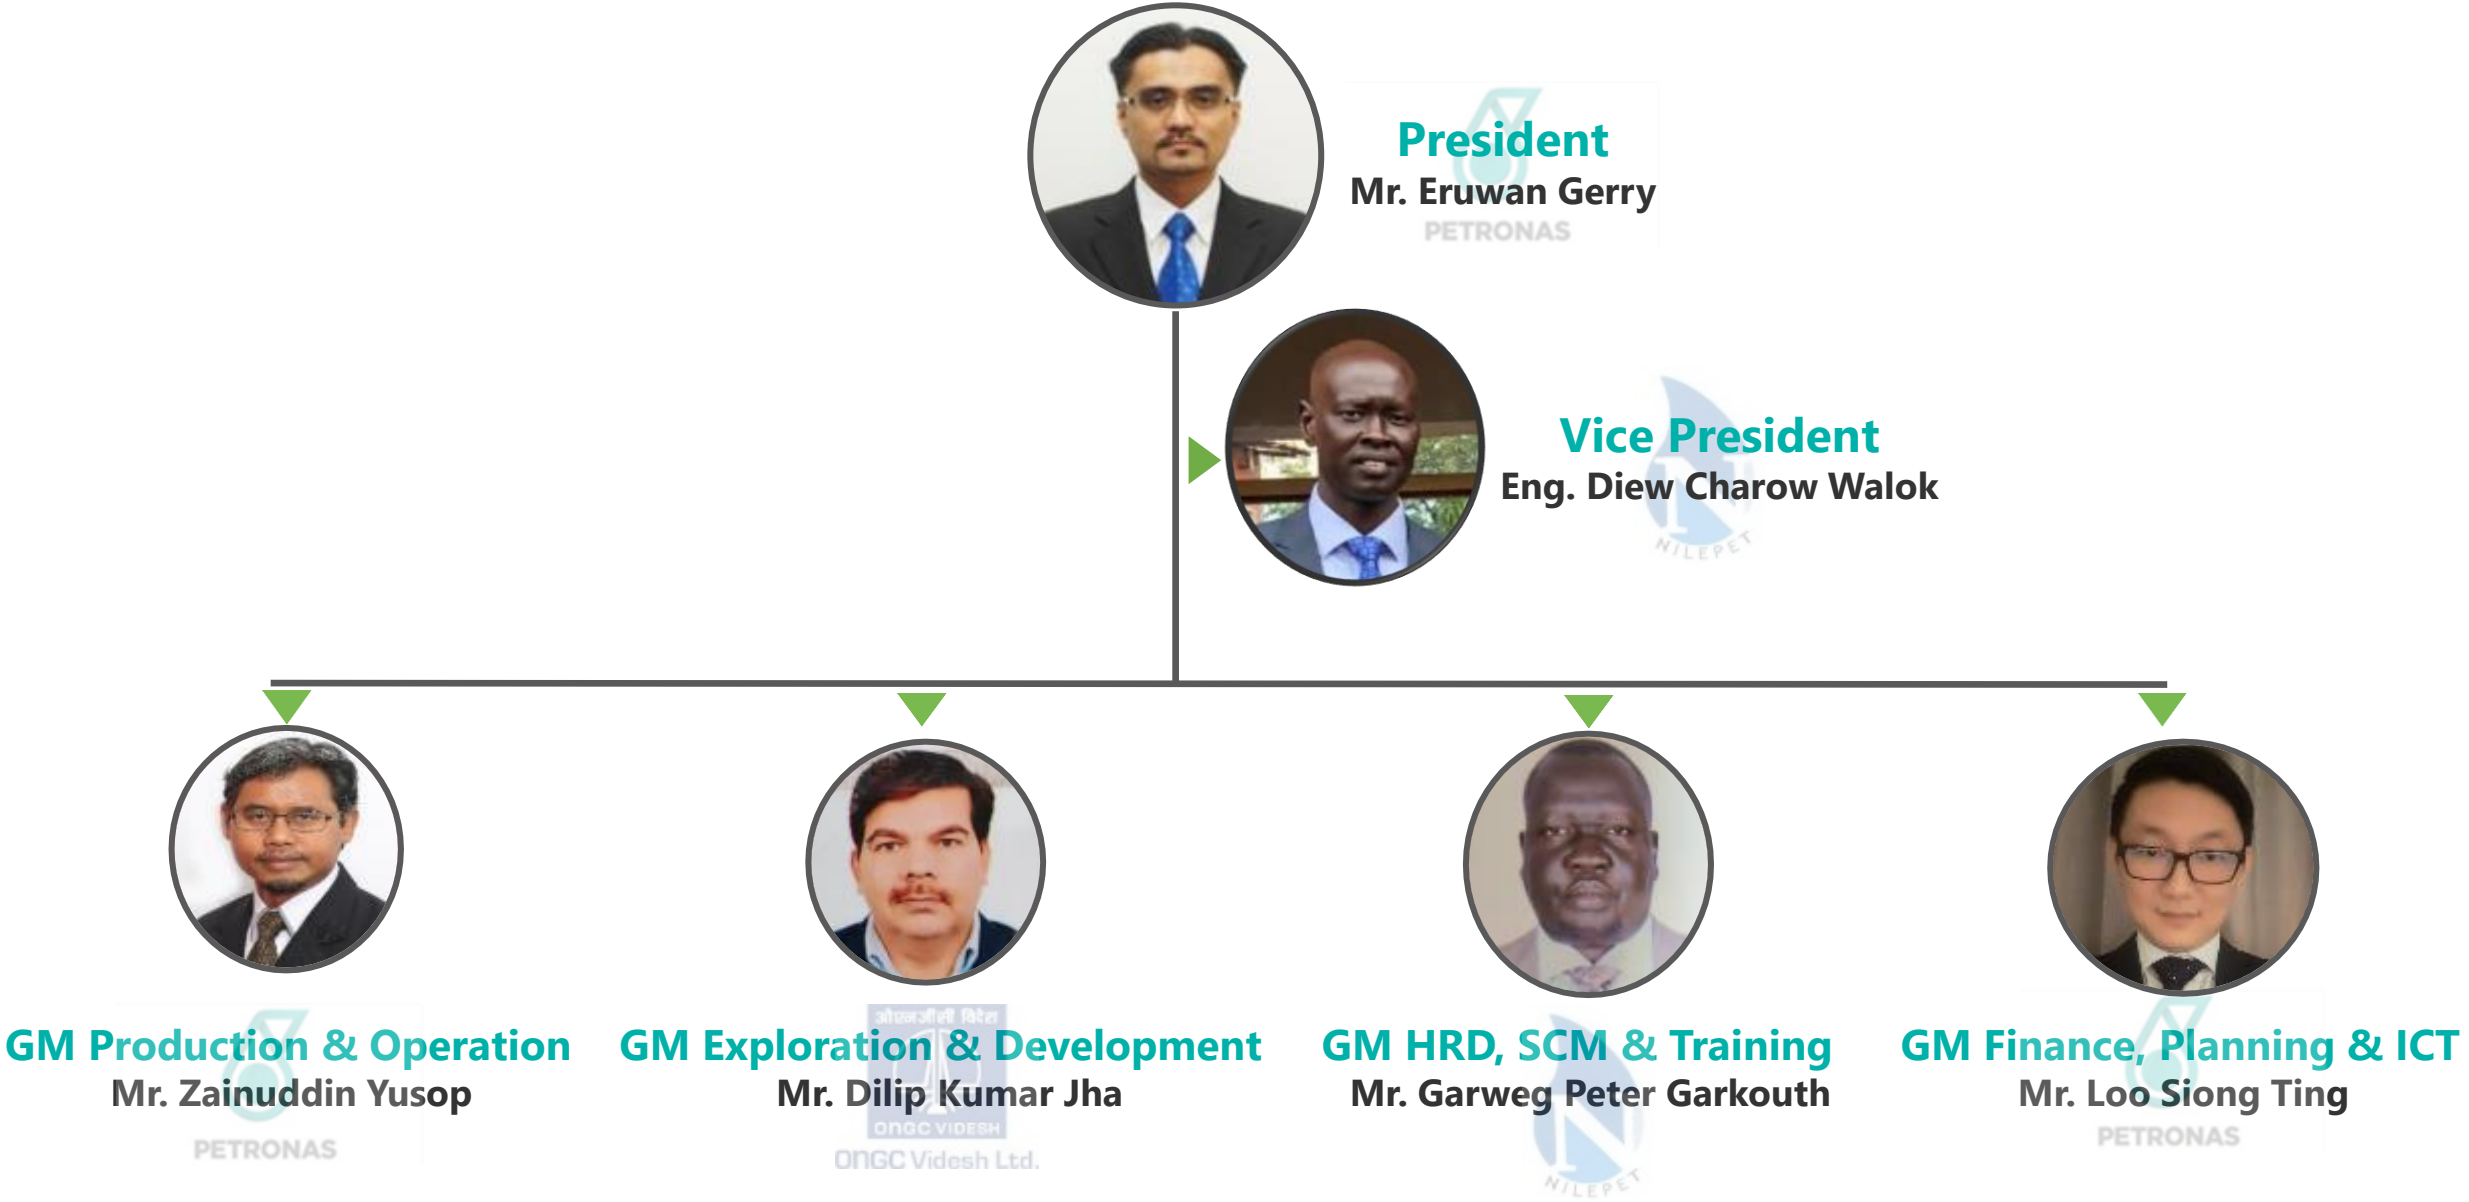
President
Mr. Eruwan Gerry
PETRONAS

Vice President
Eng. Diew Charow Walok
NILEPET

GM Production & Operation
Mr. Zainuddin Yusop
PETRONAS

GM Exploration & Development
Mr. Dilip Kumar Jha
ओएनजीसी विदेश
ONGC VIDESH
ONGC Videsh Ltd.

GM HRD, SCM & Training
Mr. Garweg Peter Garkouth
NILEPET

GM Finance, Planning & ICT
Mr. Loo Siong Ting
PETRONAS